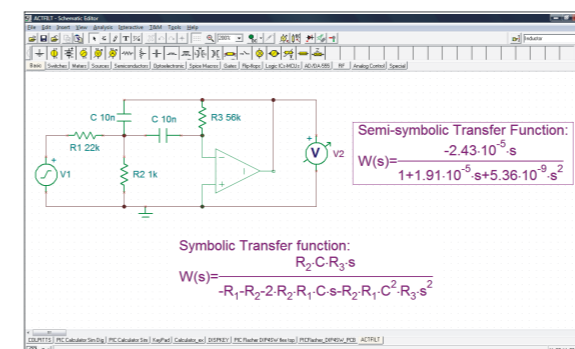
ACTFILT - Schematic Editor

File Edit Insert View Analysis Interactive T&M Tools Help

Inductor

Basic Switches Meters Sources Semiconductors Optoelectronic Spice Macros Gates Flip-flops Logic ICs/MCUs AD/DA 555 RF Analog Control Special

C 10n
C 10n
R3 56k
R1 22k
V1
R2 1k
V2

Semi-symbolic Transfer Function:

$W(s)=\frac{-2.43\cdot10^{-5}\cdot s}{1+1.91\cdot10^{-5}\cdot s+5.36\cdot10^{-9}\cdot s^2}$

Symbolic Transfer function:

$W(s)=\frac{R_2\cdot C\cdot R_3\cdot s}{-R_1-R_2-2\cdot R_2\cdot R_1\cdot C\cdot s-R_2\cdot R_1\cdot C^2\cdot R_3\cdot s^2}$

COLPITTS PIC Calculator Sim Dig PIC Calculator Sim KeyPad Calculator_ex 3X3PKEY PIC Flasher DIP40W few top PICFlasher_DIP40W_PCB ACTFILT